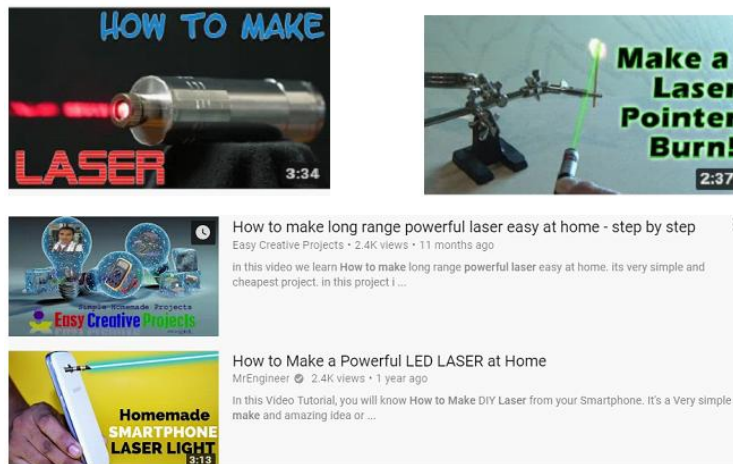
HOW TO MAKE
LASER
3:34

Make a Laser Pointer Burn!
2:37

Simple Homemade Projects
Easy Creative Projects

How to make long range powerful laser easy at home - step by step
Easy Creative Projects • 2.4K views • 11 months ago
in this video we learn How to make long range powerful laser easy at home. its very simple and cheapest project. in this project i ...

Homemade SMARTPHONE LASER LIGHT
3:13

How to Make a Powerful LED LASER at Home
MrEngineer • 2.4K views • 1 year ago
In this Video Tutorial, you will know How to Make DIY Laser from your Smartphone. It's a Very simple make and amazing idea or ...